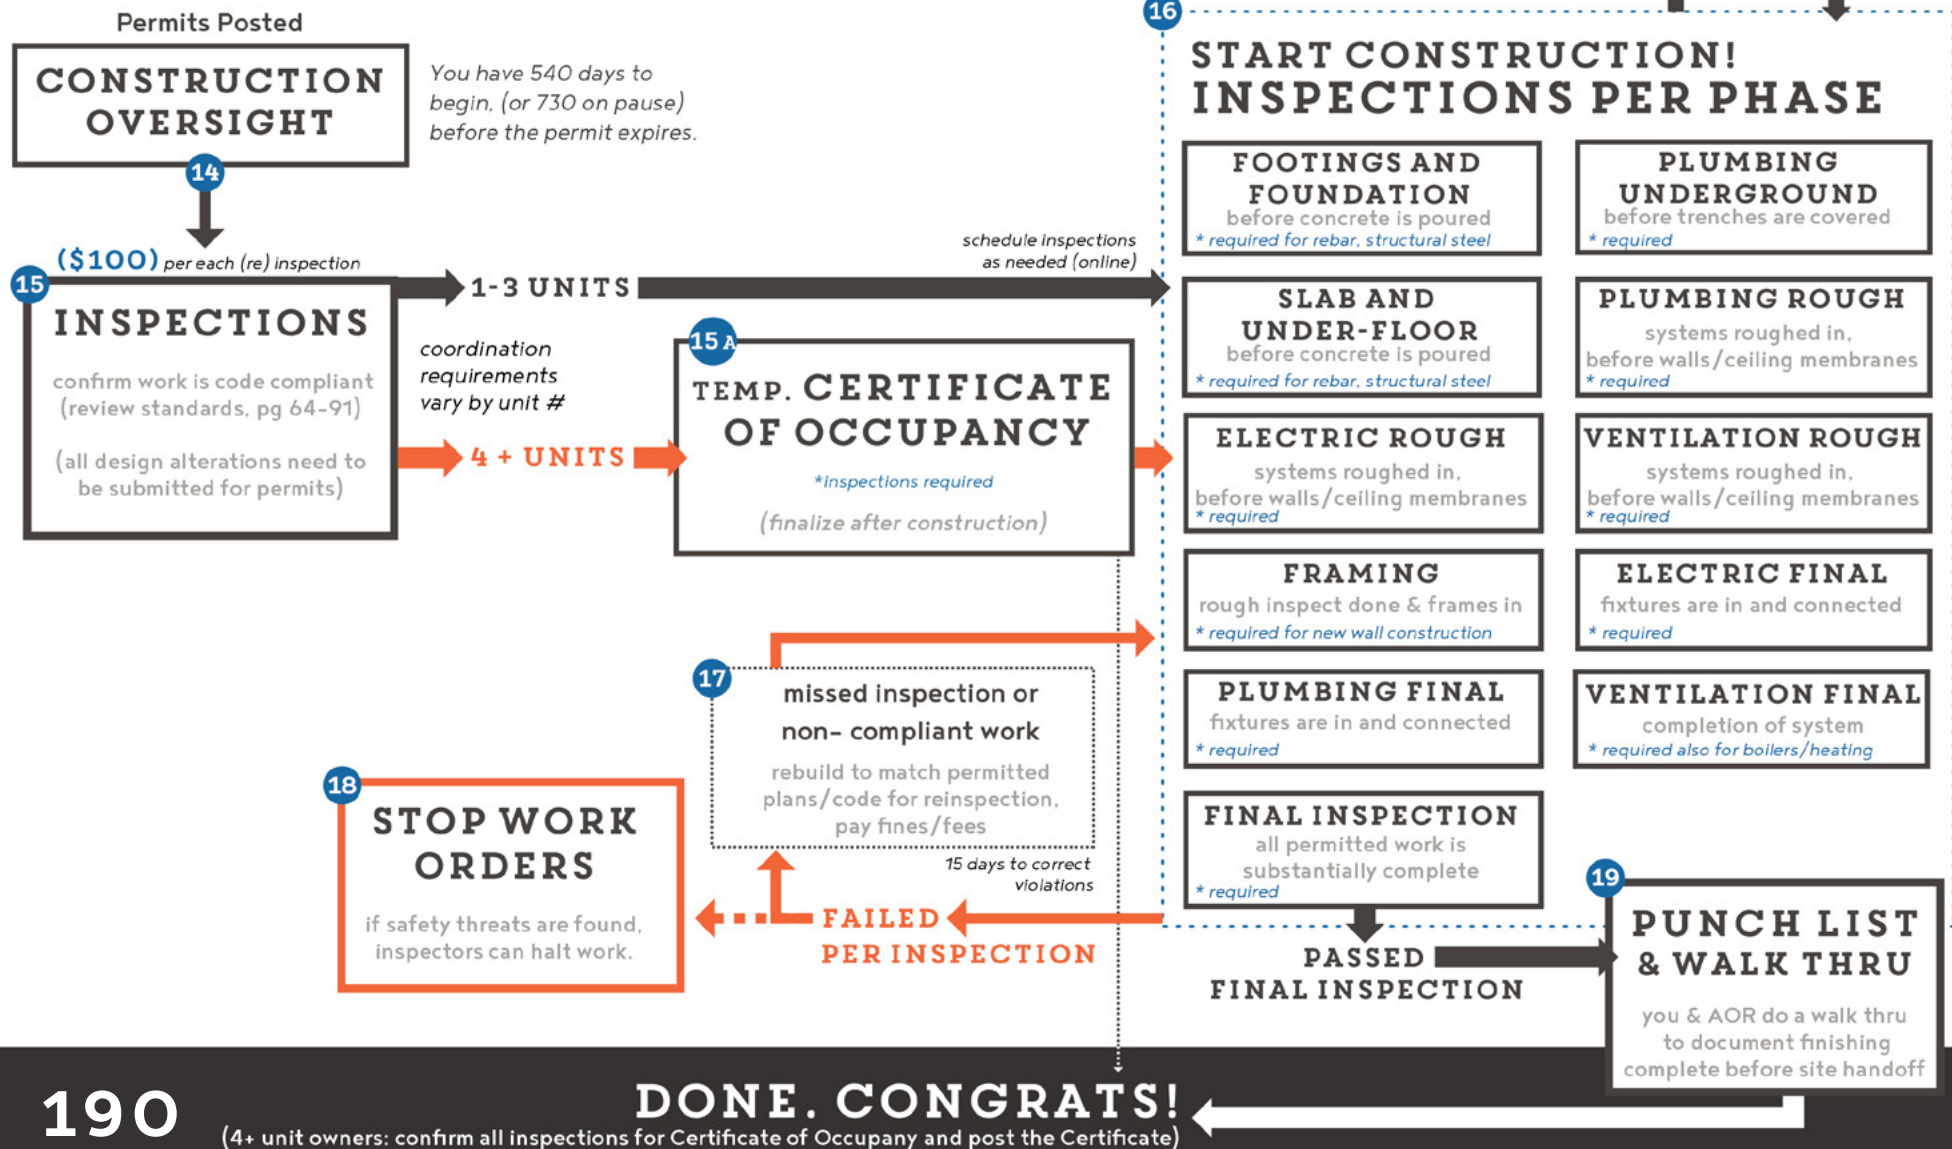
Permits Posted

CONSTRUCTION OVERSIGHT

You have 540 days to begin, (or 730 on pause) before the permit expires.

14

($100) per each (re) inspection

15

INSPECTIONS

confirm work is code compliant (review standards, pg 64-91)

(all design alterations need to be submitted for permits)

1-3 UNITS

schedule inspections as needed (online)

coordination requirements vary by unit #

4 + UNITS

15 A

TEMP. CERTIFICATE OF OCCUPANCY

*inspections required

(finalize after construction)

16

START CONSTRUCTION! INSPECTIONS PER PHASE

FOOTINGS AND FOUNDATION
before concrete is poured
* required for rebar, structural steel

PLUMBING UNDERGROUND
before trenches are covered
* required

SLAB AND UNDER-FLOOR
before concrete is poured
* required for rebar, structural steel

PLUMBING ROUGH
systems roughed in, before walls/ceiling membranes
* required

ELECTRIC ROUGH
systems roughed in, before walls/ceiling membranes
* required

VENTILATION ROUGH
systems roughed in, before walls/ceiling membranes
* required

FRAMING
rough inspect done & frames in
* required for new wall construction

ELECTRIC FINAL
fixtures are in and connected
* required

PLUMBING FINAL
fixtures are in and connected
* required

VENTILATION FINAL
completion of system
* required also for boilers/heating

FINAL INSPECTION
all permitted work is substantially complete
* required

17

missed inspection or non- compliant work

rebuild to match permitted plans/code for reinspection, pay fines/fees

15 days to correct violations

18

STOP WORK ORDERS

if safety threats are found, inspectors can halt work.

FAILED PER INSPECTION

PASSED FINAL INSPECTION

19

PUNCH LIST & WALK THRU

you & AOR do a walk thru to document finishing complete before site handoff

190

DONE. CONGRATS!
(4+ unit owners: confirm all inspections for Certificate of Occupany and post the Certificate)